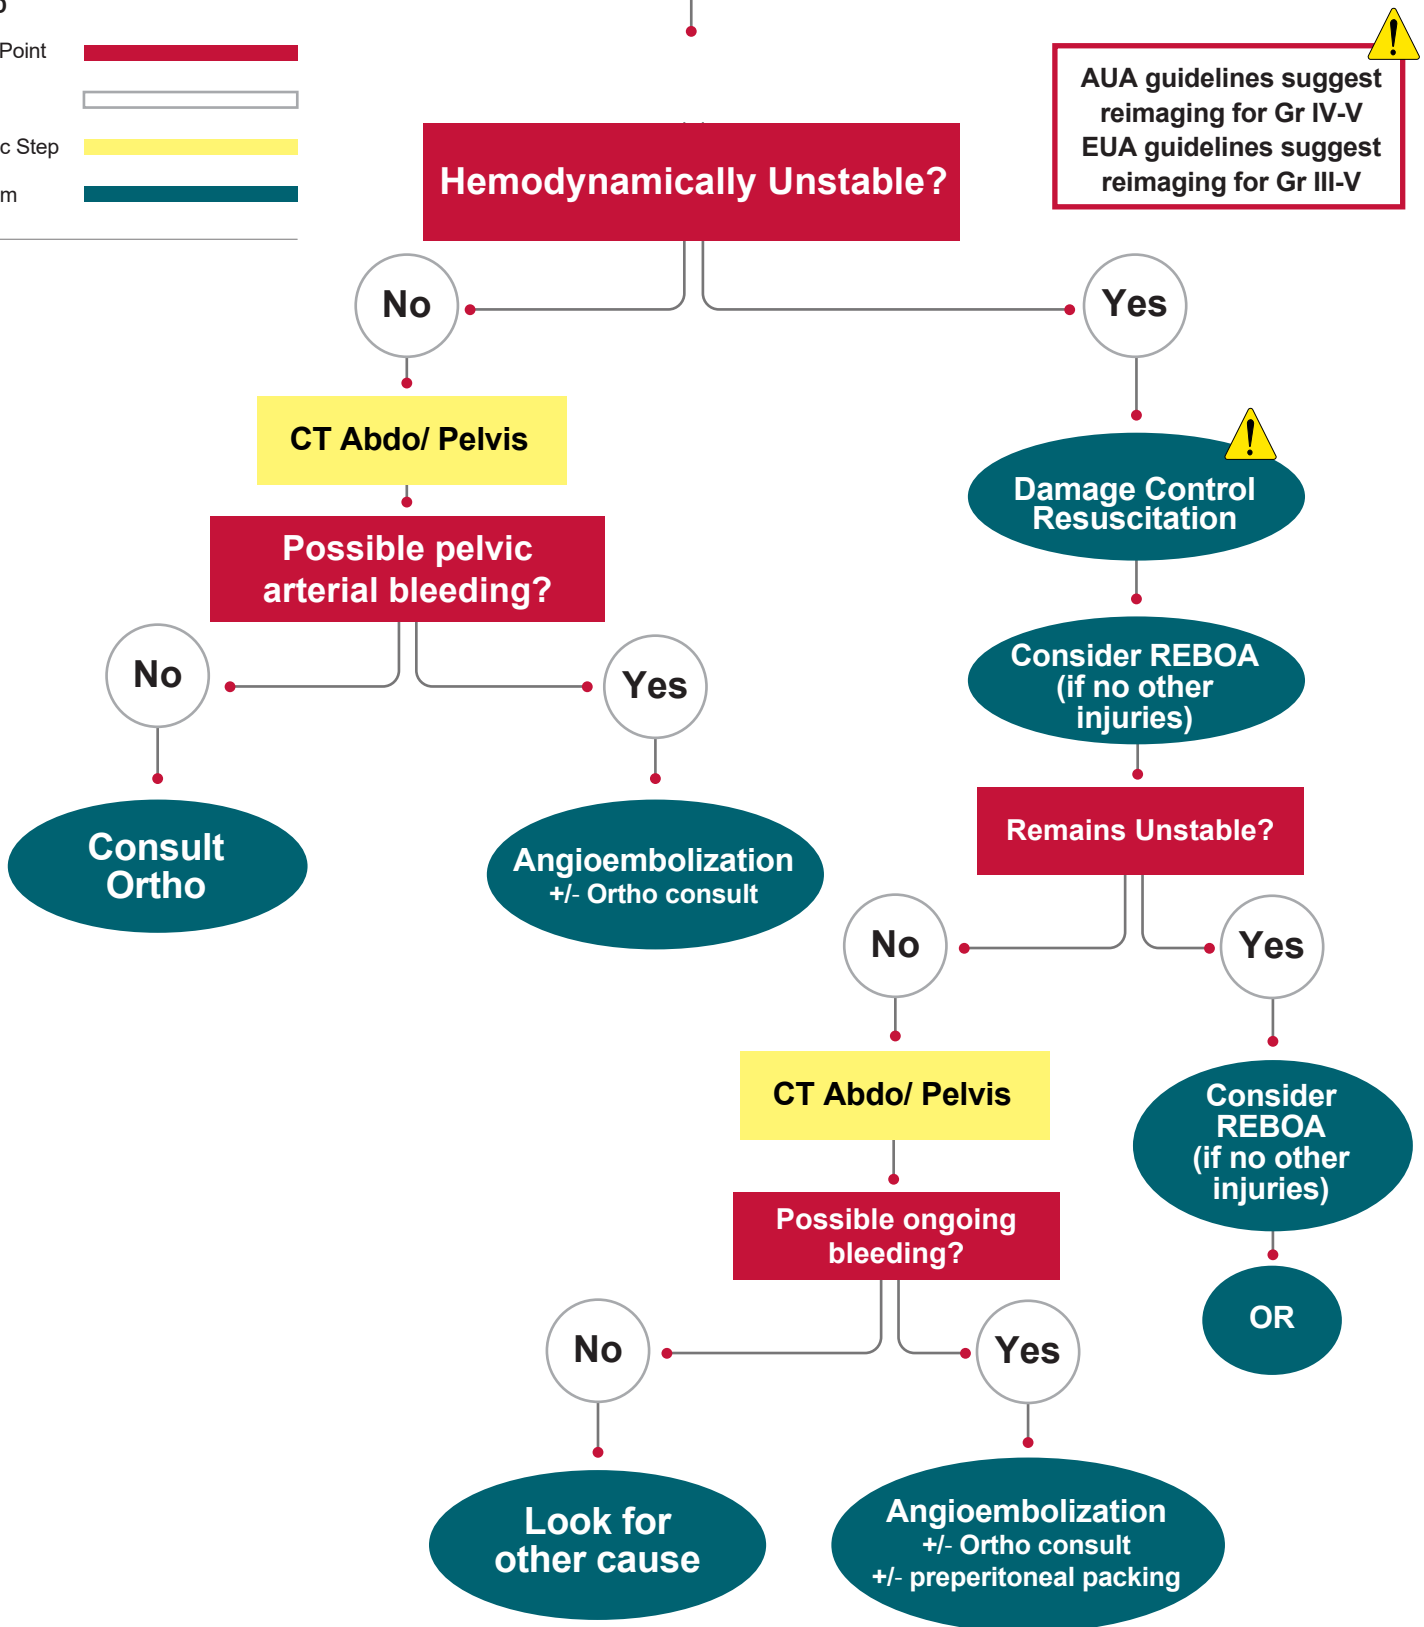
Point

c Step

m

AUA guidelines suggest reimaging for Gr IV-V EUA guidelines suggest reimaging for Gr III-V

Hemodynamically Unstable?

No

Yes

CT Abdo/ Pelvis

Damage Control Resuscitation

Possible pelvic arterial bleeding?

Consider REBOA (if no other injuries)

No

Yes

Remains Unstable?

Consult Ortho

Angioembolization +/- Ortho consult

No

Yes

CT Abdo/ Pelvis

Consider REBOA (if no other injuries)

Possible ongoing bleeding?

OR

No

Yes

Look for other cause

Angioembolization +/- Ortho consult +/- preperitoneal packing